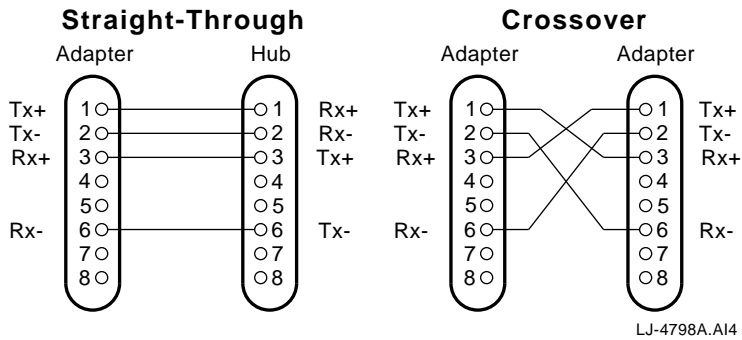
Straight-Through

Adapter

Hub

Tx+ 1 1 Rx+
Tx- 2 2 Rx-
Rx+ 3 3 Tx+
4 4
5 5
Rx- 6 6 Tx-
7 7
8 8

Crossover

Adapter

Adapter

Tx+ 1 1 Tx+
Tx- 2 2 Tx-
Rx+ 3 3 Rx+
4 4
5 5
Rx- 6 6 Rx-
7 7
8 8

LJ-4798A.AI4